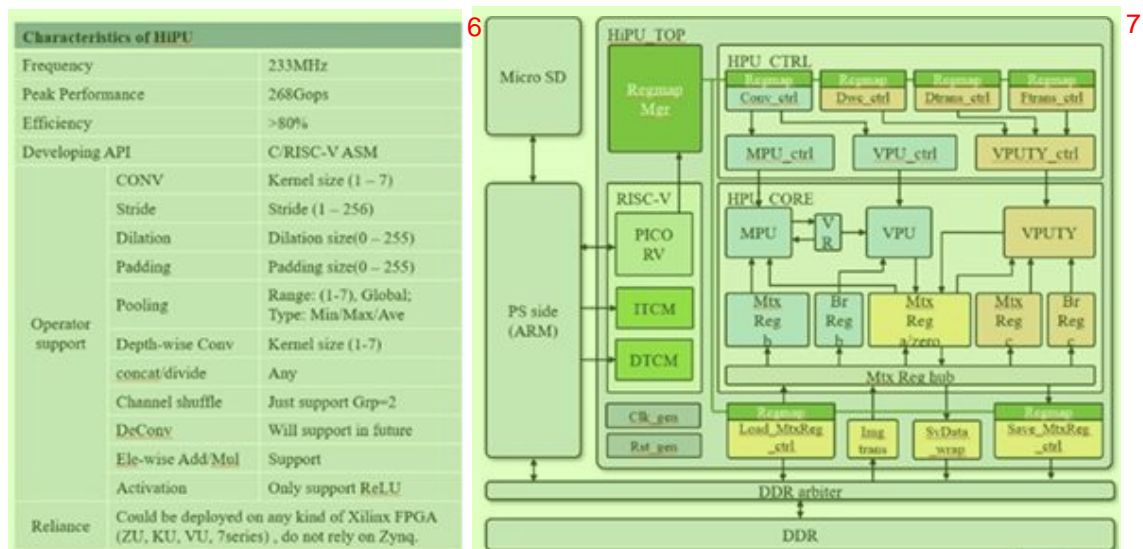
| Characteristics of HiPU | | |
|---|---|---|
| Frequency | | 233MHz |
| Peak Performance | | 268Gops |
| Efficiency | | >80% |
| Developing API | | C/RISC-V ASM |
| Operator support | CONV | Kernel size (1 – 7) |
| | Stride | Stride (1 – 256) |
| | Dilation | Dilation size(0 – 255) |
| | Padding | Padding size(0 – 255) |
| | Pooling | Range: (1-7), Global; Type: Min/Max/Ave |
| | Depth-wise Conv | Kernel size (1-7) |
| | concat/divide | Any |
| | Channel shuffle | Just support Grp=2 |
| | DeConv | Will support in future |
| | Ele-wise Add/Mul | Support |
| | Activation | Only support ReLU |
| Reliance | Could be deployed on any kind of Xilinx FPGA (ZU, KU, VU, 7series) , do not rely on Zynq. | |

6

7

Micro SD

HiPU_TOP

Regmap Mgr

HPU_CTRL

Regmap Conv_ctrl

Regmap Dwc_ctrl

Regmap Dtrans_ctrl

Regmap Ftrans_ctrl

MPU_ctrl

VPU_ctrl

VPUTY_ctrl

RISC-V

PICO RV

ITCM

DTCM

PS side (ARM)

HPU_CORE

MPU

V R

VPU

VPUTY

Mtx Reg b

Br Reg b

Mtx Reg a/zero

Mtx Reg c

Br Reg c

Mtx Reg hub

Clk_gen

Rst_gen

Regmap Load_MtxReg _ctrl

Img trans

SvData _wrap

Regmap Save_MtxReg _ctrl

DDR arbiter

DDR